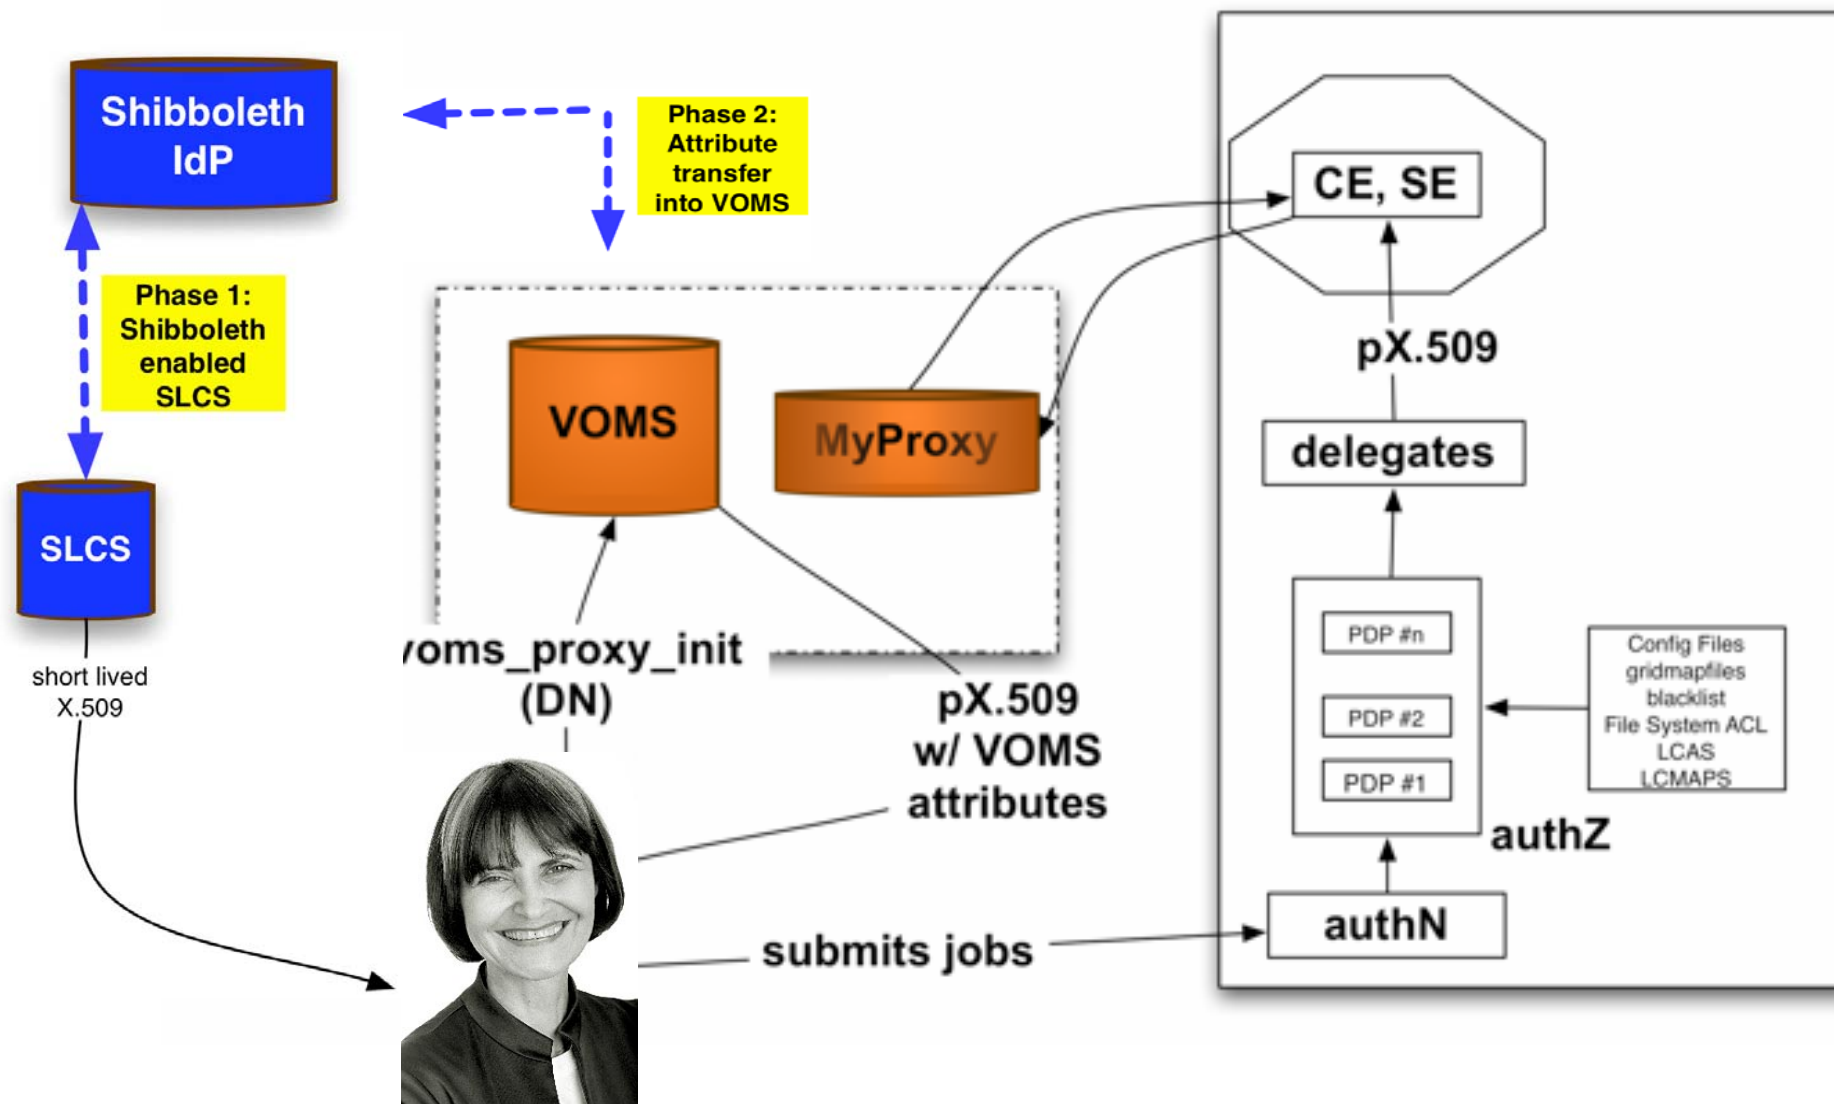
Shibboleth IdP

Phase 2: Attribute transfer into VOMS

Phase 1: Shibboleth enabled SLCS

SLCS

short lived X.509

VOMS

MyProxy

voms_proxy_init (DN)

pX.509 w/ VOMS attributes

submits jobs

CE, SE

pX.509

delegates

PDP #n

PDP #2

PDP #1

authZ

Config Files
gridmapfiles
blacklist
File System ACL
LCAS
LCMAPS

authN